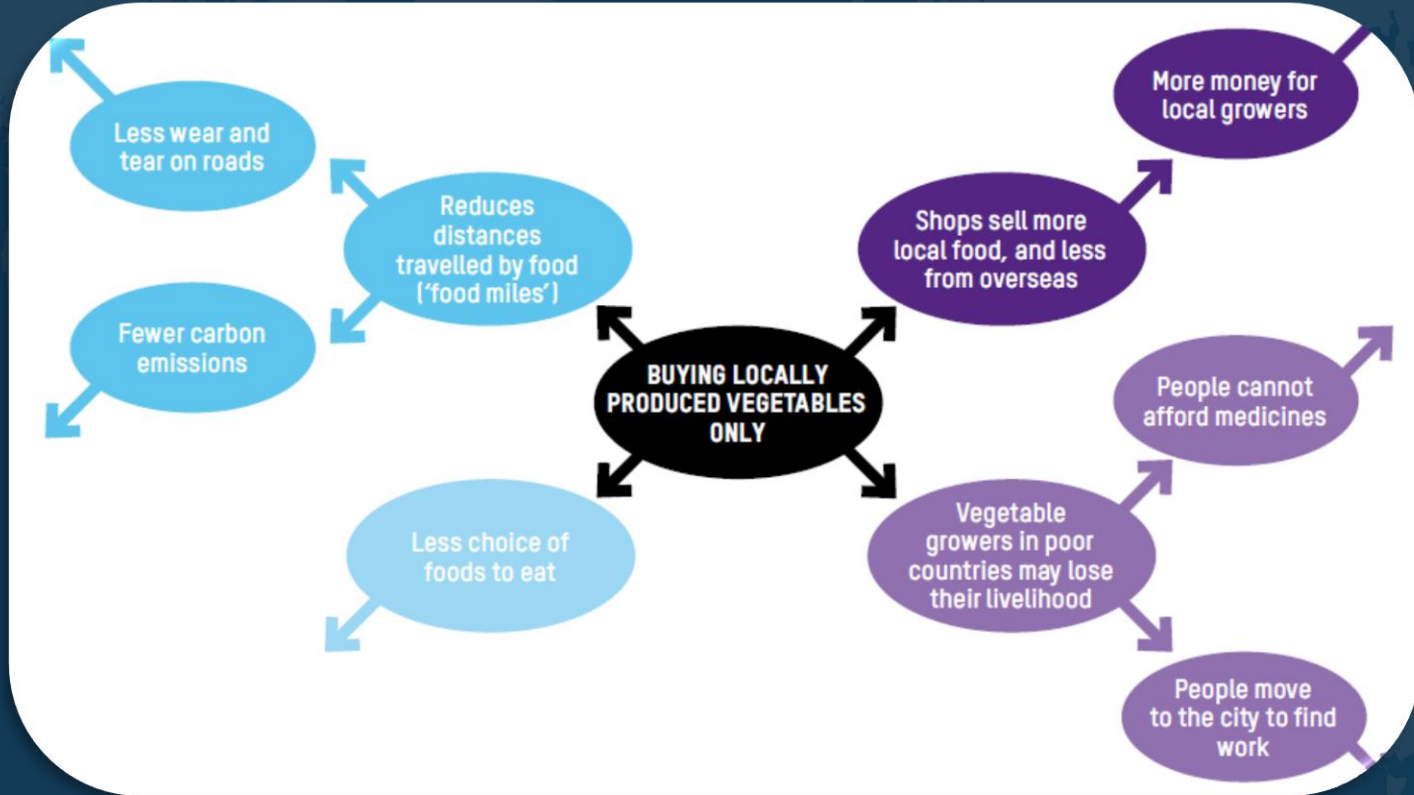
BUYING LOCALLY PRODUCED VEGETABLES ONLY

Reduces distances travelled by food ('food miles')

Less wear and tear on roads

Fewer carbon emissions

Less choice of foods to eat

Shops sell more local food, and less from overseas

More money for local growers

Vegetable growers in poor countries may lose their livelihood

People cannot afford medicines

People move to the city to find work